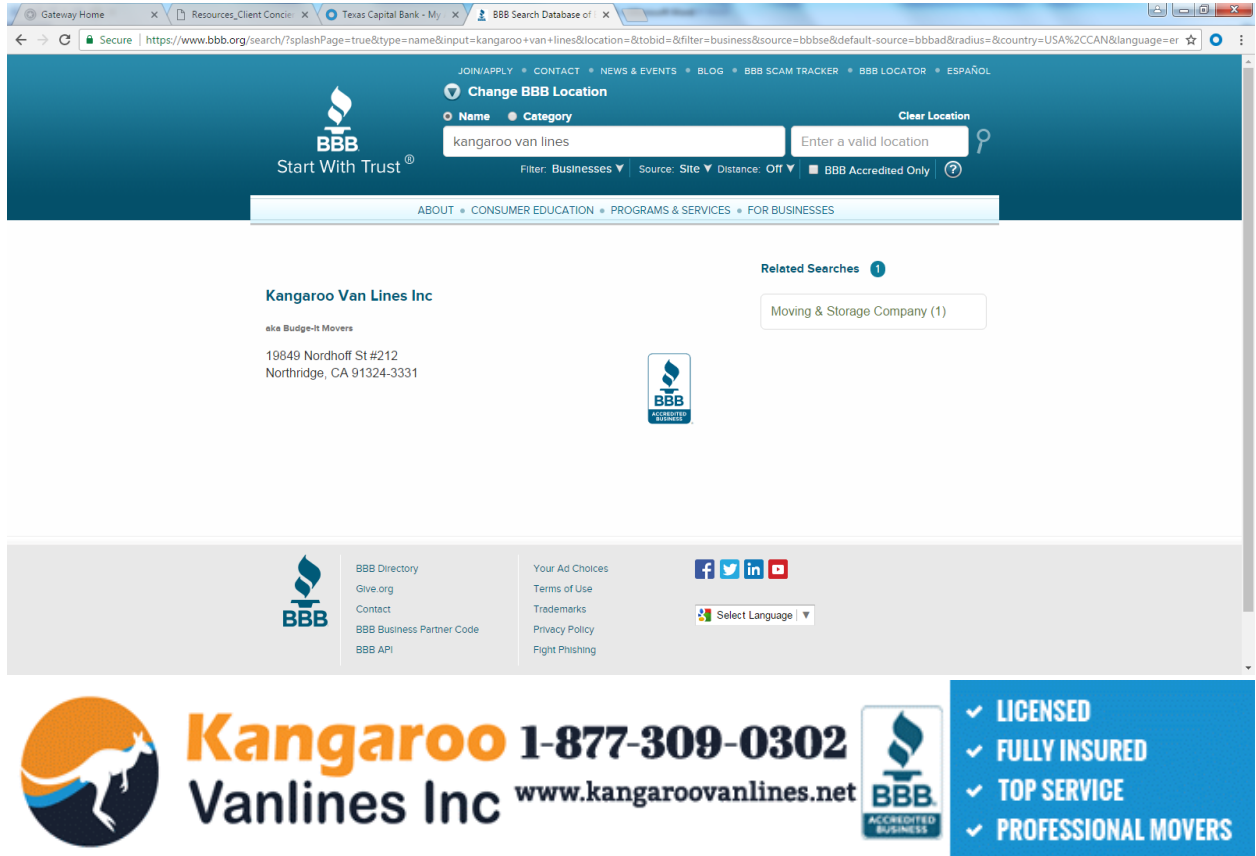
Gateway Home ×
Resources_Client Concie ×
Texas Capital Bank - My ×
BBB Search Database of ×

Secure | https://www.bbb.org/search/?splashPage=true&type=name&input=kangaroo+van+lines&location=&tobid=&filter=business&source=bbbse&default-source=bbbad&radius=&country=USA%2CCAN&language=er

JOIN/APPLY • CONTACT • NEWS & EVENTS • BLOG • BBB SCAM TRACKER • BBB LOCATOR • ESPAÑOL

BBB
Start With Trust ®

Change BBB Location
Name  Category
Clear Location
kangaroo van lines
Enter a valid location
Filter: Businesses ▼ Source: Site ▼ Distance: Off ▼ BBB Accredited Only ?

ABOUT • CONSUMER EDUCATION • PROGRAMS & SERVICES • FOR BUSINESSES

Kangaroo Van Lines Inc
aka Budge-It Movers
19849 Nordhoff St #212
Northridge, CA 91324-3331

BBB ACCREDITED BUSINESS

Related Searches 1
Moving & Storage Company (1)

BBB
BBB Directory
Give.org
Contact
BBB Business Partner Code
BBB API

Your Ad Choices
Terms of Use
Trademarks
Privacy Policy
Fight Phishing

Select Language ▼

Kangaroo Vanlines Inc
1-877-309-0302
www.kangaroovanlines.net
BBB ACCREDITED BUSINESS
✔ LICENSED
✔ FULLY INSURED
✔ TOP SERVICE
✔ PROFESSIONAL MOVERS